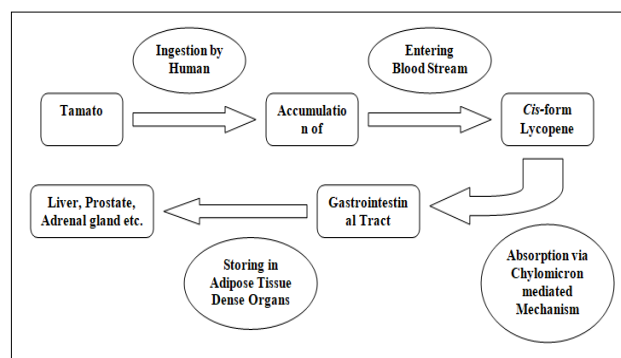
Ingestion by Human

Entering Blood Stream

Tamato

Accumulation of

*Cis*-form Lycopene

Liver, Prostate, Adrenal gland etc.

Gastrointestinal Tract

Storing in Adipose Tissue Dense Organs

Absorption via Chylomicron mediated Mechanism